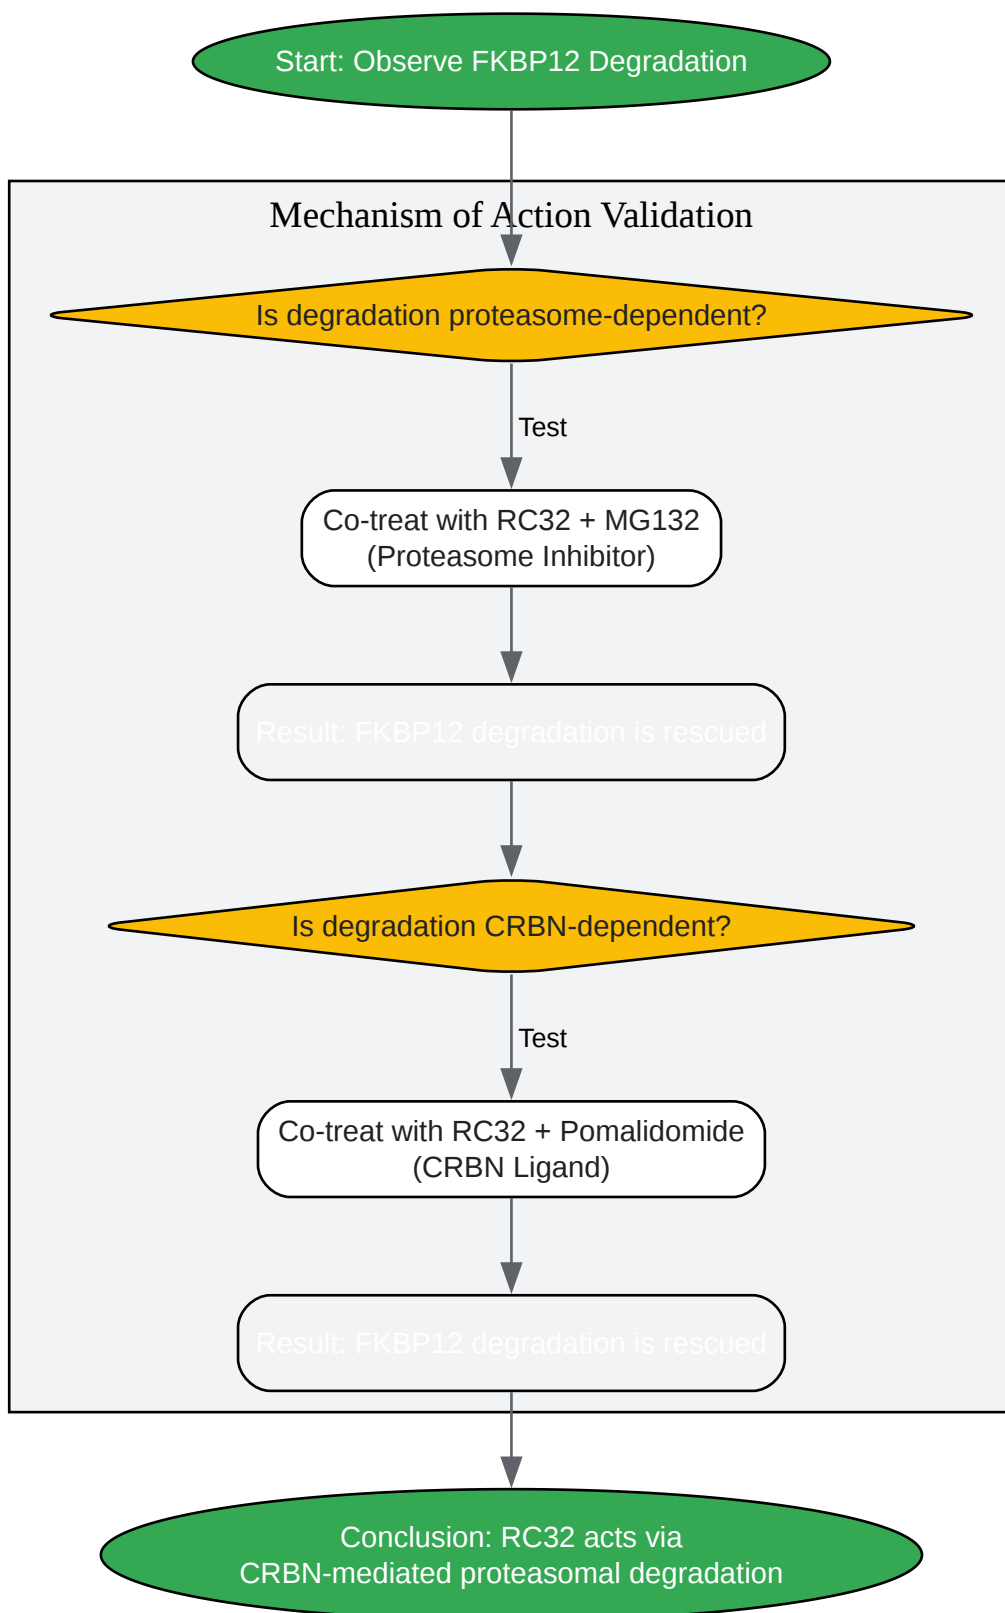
Start: Observe FKBP12 Degradation

Mechanism of Action Validation

Is degradation proteasome-dependent?

Test

Co-treat with RC32 + MG132
(Proteasome Inhibitor)

Result: FKBP12 degradation is rescued

Is degradation CRBN-dependent?

Test

Co-treat with RC32 + Pomalidomide
(CRBN Ligand)

Result: FKBP12 degradation is rescued

Conclusion: RC32 acts via
CRBN-mediated proteasomal degradation